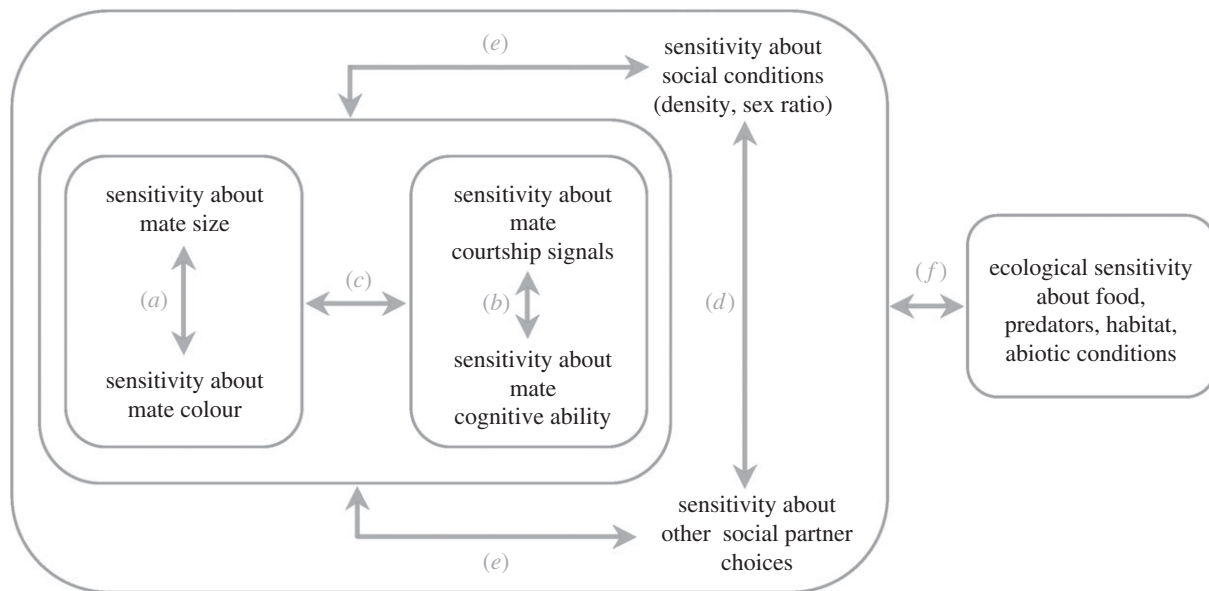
(e)

sensitivity about social conditions (density, sex ratio)

sensitivity about mate size

(a)

sensitivity about mate colour

(c)

sensitivity about mate courtship signals

(b)

sensitivity about mate cognitive ability

(d)

(f)

ecological sensitivity about food, predators, habitat, abiotic conditions

sensitivity about other social partner choices

(e)